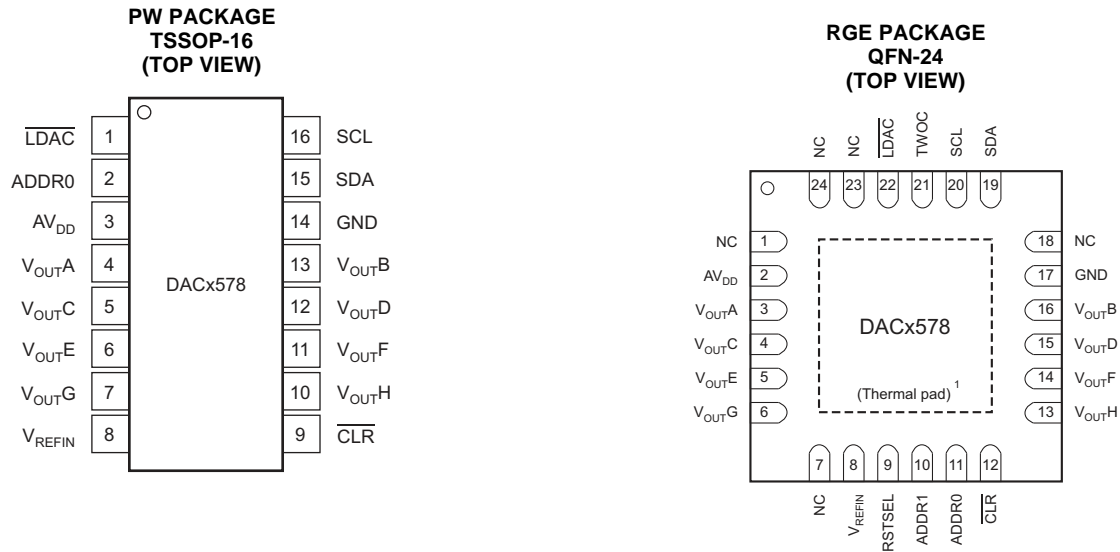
PW PACKAGE
TSSOP-16
(TOP VIEW)

$\overline{LDAC}$ 1
ADDR0 2
$AV_{DD}$ 3
$V_{OUT}A$ 4
$V_{OUT}C$ 5
$V_{OUT}E$ 6
$V_{OUT}G$ 7
$V_{REFIN}$ 8

DACx578

16 SCL
15 SDA
14 GND
13 $V_{OUT}B$
12 $V_{OUT}D$
11 $V_{OUT}F$
10 $V_{OUT}H$
9 $\overline{CLR}$

RGE PACKAGE
QFN-24
(TOP VIEW)

NC 24
NC 23
$\overline{LDAC}$ 22
TWOC 21
SCL 20
SDA 19

NC 1
$AV_{DD}$ 2
$V_{OUT}A$ 3
$V_{OUT}C$ 4
$V_{OUT}E$ 5
$V_{OUT}G$ 6

DACx578

(Thermal pad) $^1$

18 NC
17 GND
16 $V_{OUT}B$
15 $V_{OUT}D$
14 $V_{OUT}F$
13 $V_{OUT}H$

7 NC
8 $V_{REFIN}$
9 RSTSEL
10 ADDR1
11 ADDR0
12 $\overline{CLR}$